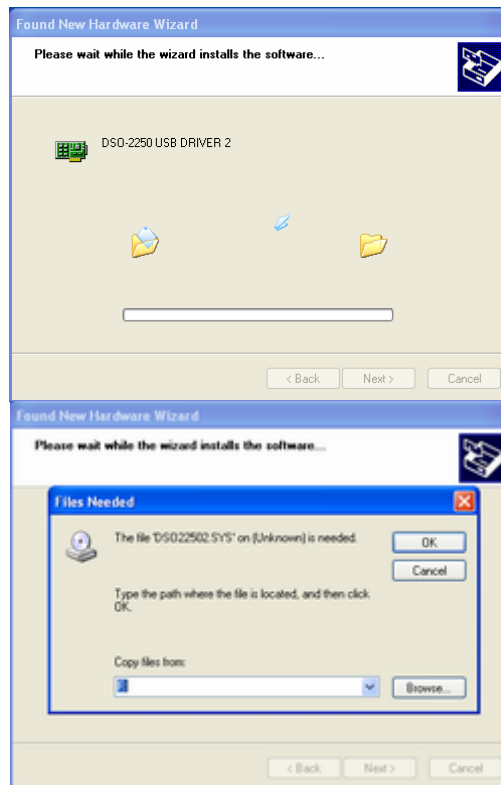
Found New Hardware Wizard

Please wait while the wizard installs the software...

DSO-2250 USB DRIVER 2

< Back
Next >
Cancel

Found New Hardware Wizard

Please wait while the wizard installs the software...

Files Needed

The file 'DSO22502.SYS' on (Unknown) is needed.

OK
Cancel

Type the path where the file is located, and then click OK.

Copy files from:

Browse...

< Back
Next >
Cancel